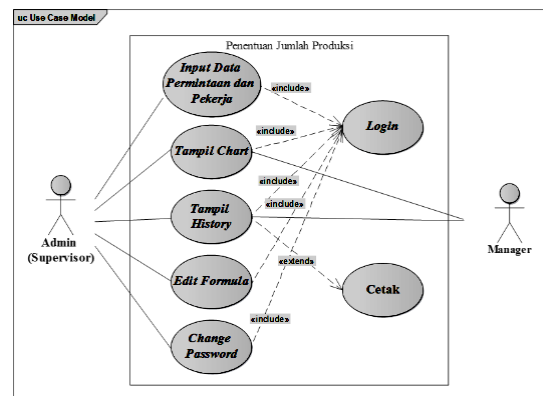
uc Use Case Model

Penentuan Jumlah Produksi

Input Data Permintaan dan Pekerja

«include»

Login

«include»

Tampil Chart

«include»

«include»

Tampil History

«include»

«extend»

Cetak

Edit Formula

«include»

Change Password

Admin (Supervisor)

Manager